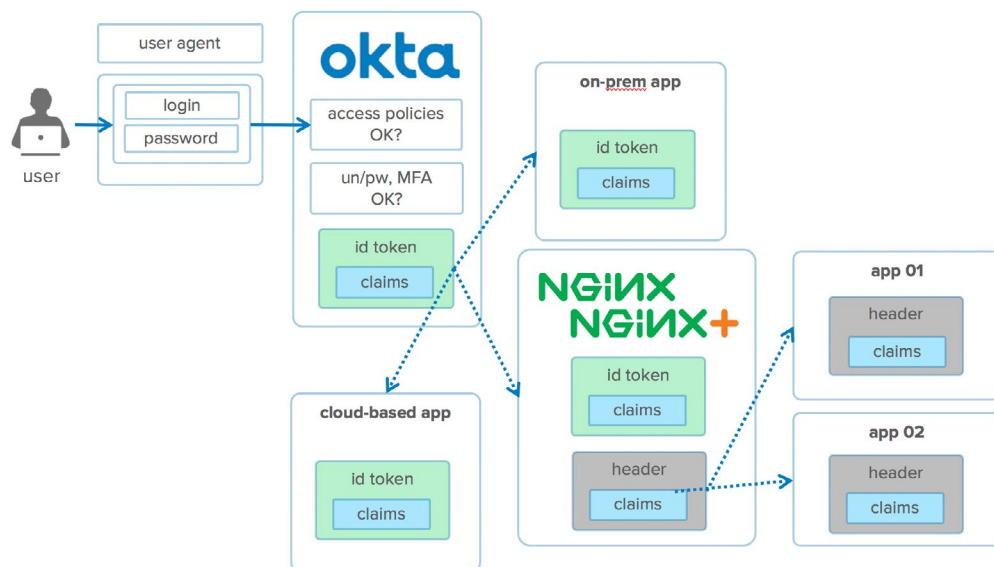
user

user agent

login

password

okta

access policies OK?

un/pw, MFA OK?

id token

claims

on-prem app

id token

claims

NGINX

NGINX+

id token

claims

header

claims

cloud-based app

id token

claims

app 01

header

claims

app 02

header

claims